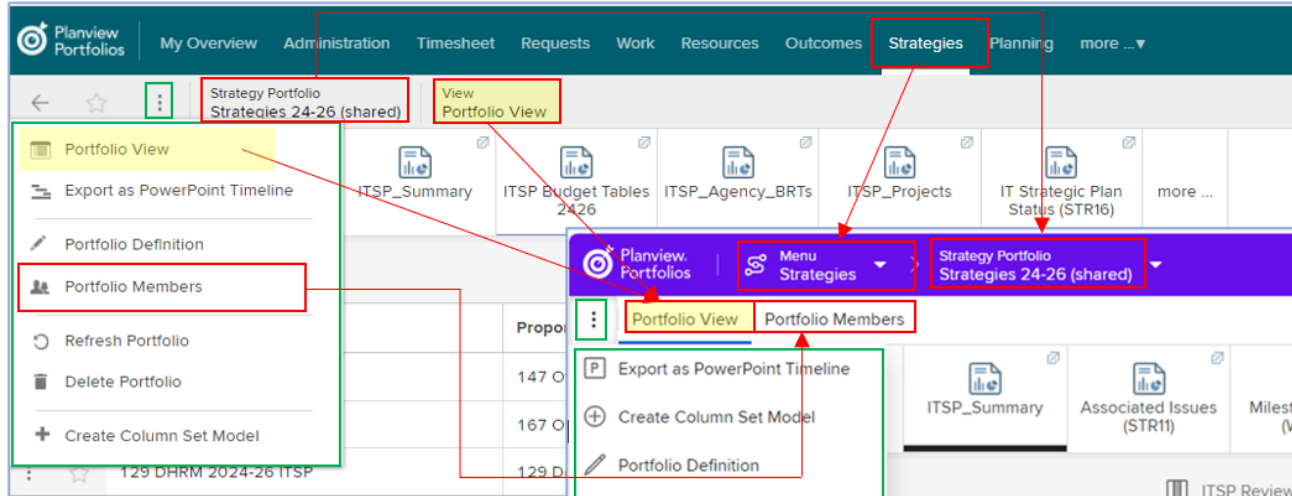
Planview Portfolios
My Overview Administration Timesheet Requests Work Resources Outcomes Strategies Planning more ...▾

⋮ Strategy Portfolio Strategies 24-26 (shared) View Portfolio View

Portfolio View
Export as PowerPoint Timeline
Portfolio Definition
Portfolio Members
Refresh Portfolio
Delete Portfolio
Create Column Set Model

ITSP_Summary ITSP Budget Tables 2426 ITSP_Agency_BRTs ITSP_Projects IT Strategic Plan Status (STR16) more ...

Propo
147 O
167 O
129 D
129 DHRM 2024-26 ITSP

Planview. Portfolios Menu Strategies Strategy Portfolio Strategies 24-26 (shared)

⋮ Portfolio View Portfolio Members

Export as PowerPoint Timeline
Create Column Set Model
Portfolio Definition

ITSP_Summary Associated Issues (STR11) Miles (W

ITSP Review